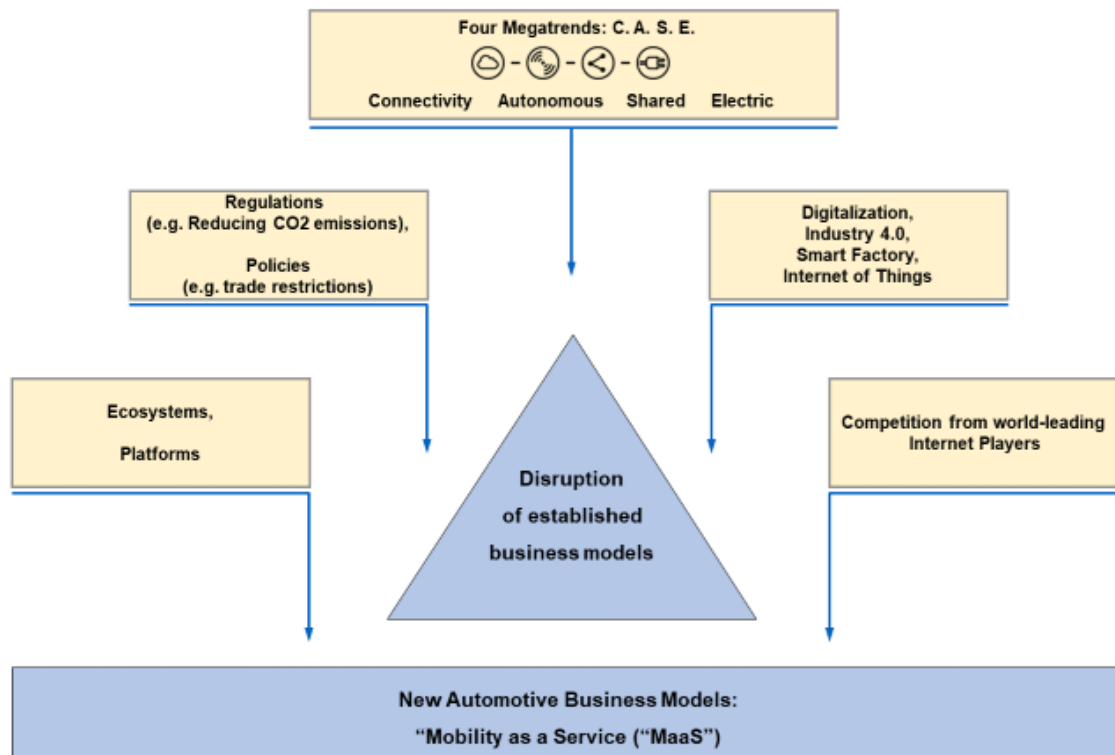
Four Megatrends: C. A. S. E.

Connectivity Autonomous Shared Electric

Regulations
(e.g. Reducing CO2 emissions),

Policies
(e.g. trade restrictions)

Digitalization,
Industry 4.0,
Smart Factory,
Internet of Things

Ecosystems,

Platforms

Competition from world-leading Internet Players

Disruption of established business models

New Automotive Business Models:
“Mobility as a Service (“MaaS”)